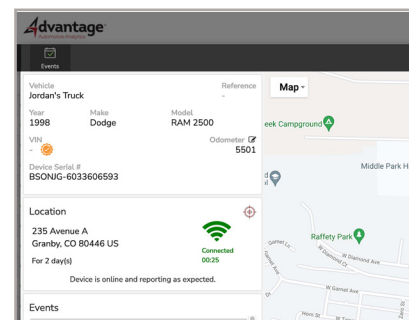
Advantage
Auto Mobile Analytics

Events

Vehicle
Jordan's Truck

Reference
-

Year
1998

Make
Dodge

Model
RAM 2500

VIN
-

Odometer
5501

Device Serial #
BSONJG-6033606593

Location

235 Avenue A
Granby, CO 80446 US

For 2 day(s)

Connected
00:25

Device is online and reporting as expected.

Events

Map

eek Campground

Middle Park H

Raffety Park

Garnet Ln

W Diamond Ave

W Garnet Ave